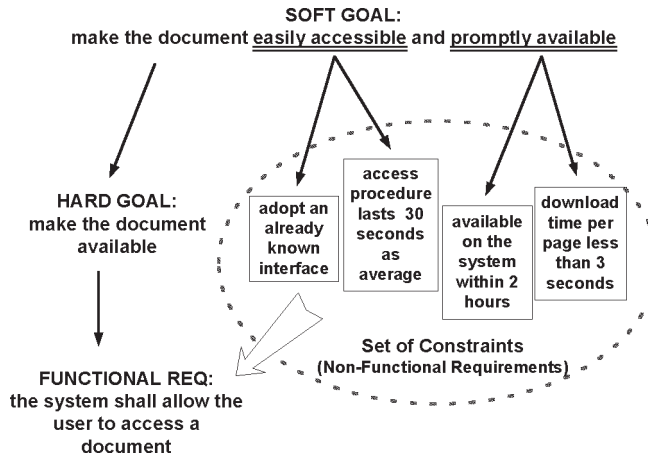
SOFT GOAL:
make the document easily accessible and promptly available

HARD GOAL:
make the document available

adopt an already known interface

access procedure lasts 30 seconds as average

available on the system within 2 hours

download time per page less than 3 seconds

Set of Constraints
(Non-Functional Requirements)

FUNCTIONAL REQ:
the system shall allow the user to access a document